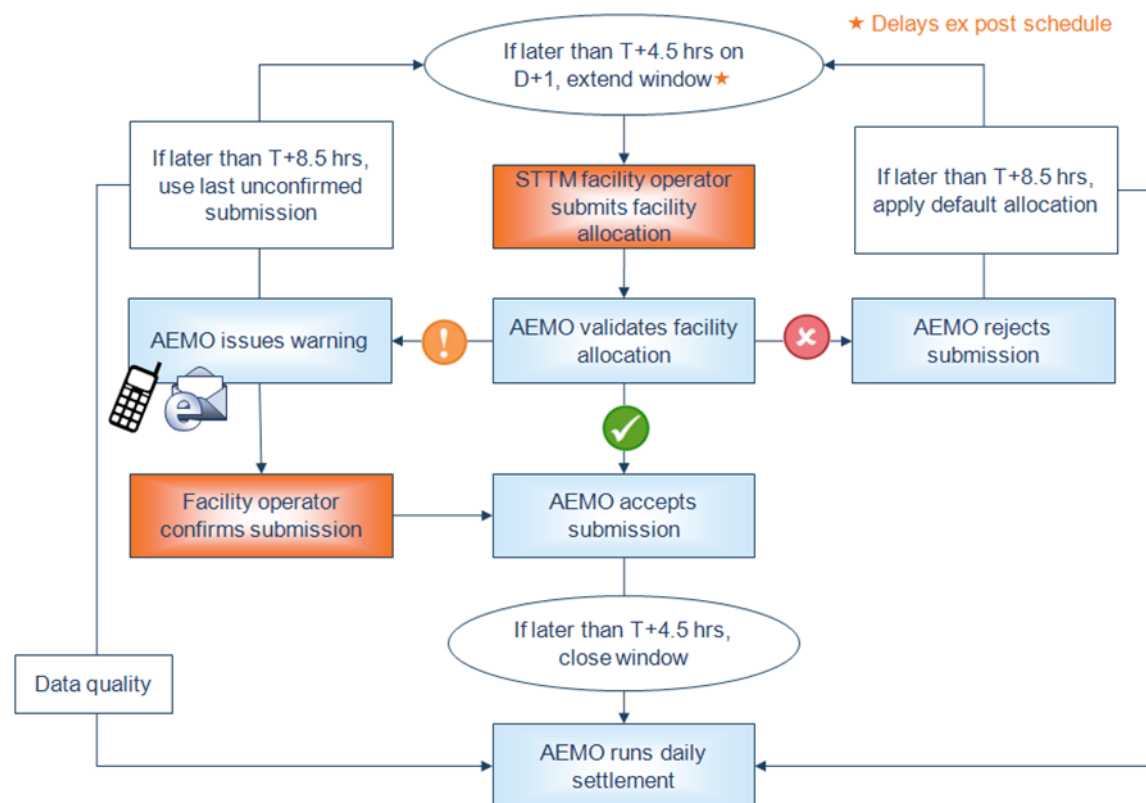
★ Delays ex post schedule

If later than T+4.5 hrs on D+1, extend window★

If later than T+8.5 hrs, use last unconfirmed submission

STTM facility operator submits facility allocation

If later than T+8.5 hrs, apply default allocation

AEMO issues warning

AEMO validates facility allocation

AEMO rejects submission

Facility operator confirms submission

AEMO accepts submission

If later than T+4.5 hrs, close window

Data quality

AEMO runs daily settlement